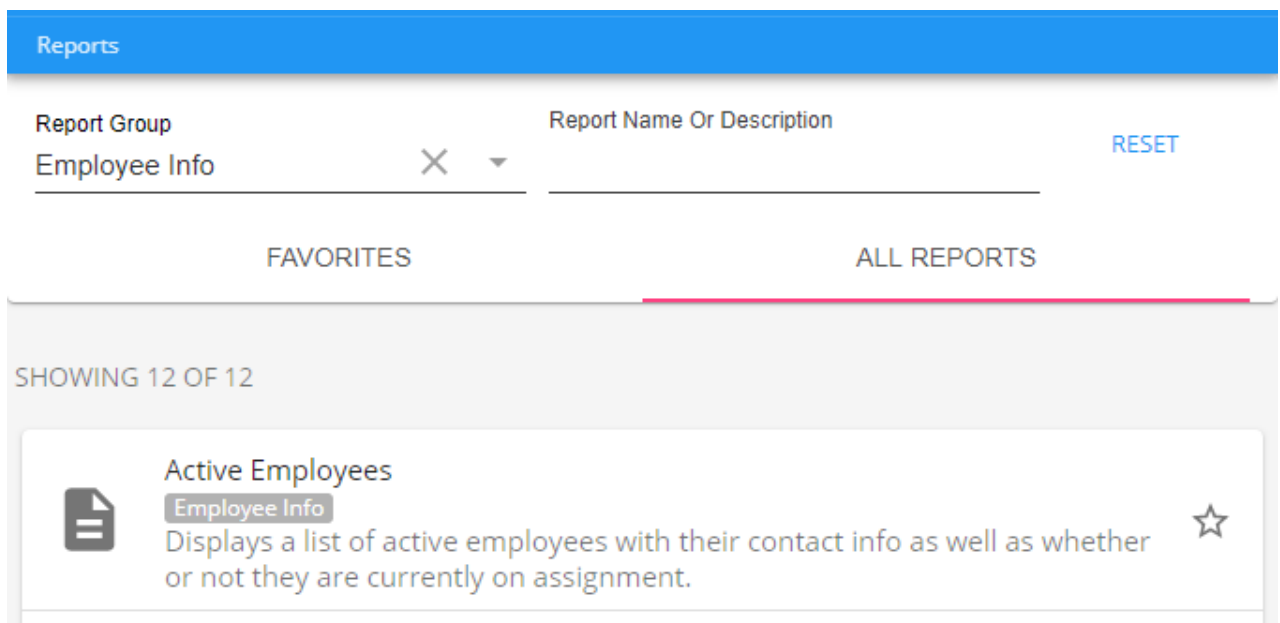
Reports

Report Group
Employee Info

Report Name Or Description

RESET

FAVORITES

ALL REPORTS

SHOWING 12 OF 12

Active Employees
Employee Info
Displays a list of active employees with their contact info as well as whether or not they are currently on assignment.